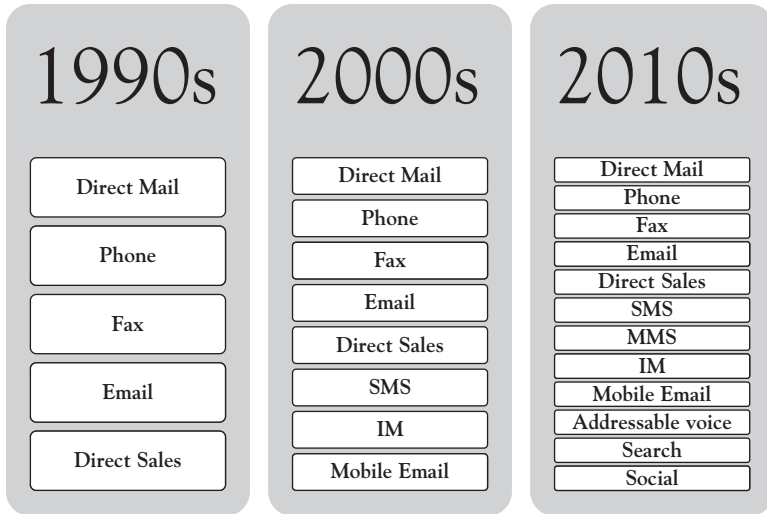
1990s

Direct Mail

Phone

Fax

Email

Direct Sales

2000s

Direct Mail

Phone

Fax

Email

Direct Sales

SMS

IM

Mobile Email

2010s

Direct Mail

Phone

Fax

Email

Direct Sales

SMS

MMS

IM

Mobile Email

Addressable voice

Search

Social